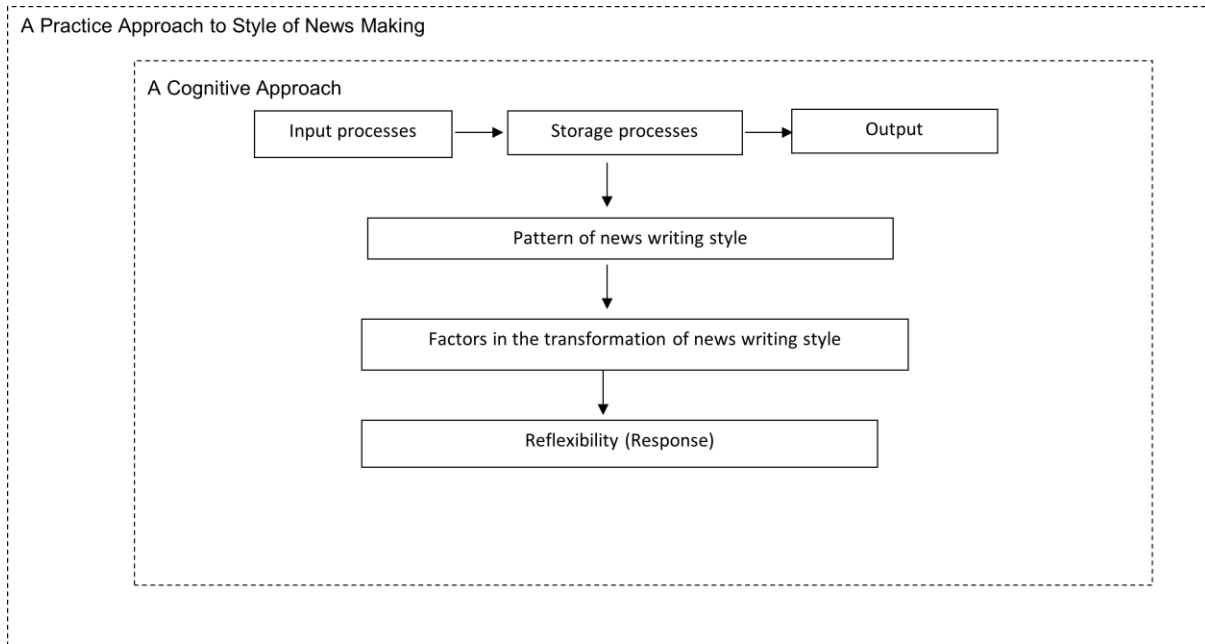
A Practice Approach to Style of News Making

A Cognitive Approach

Input processes

Storage processes

Output

Pattern of news writing style

Factors in the transformation of news writing style

Reflexibility (Response)